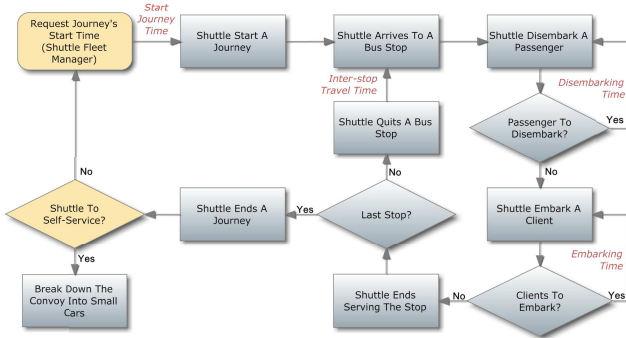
Request Journey's Start Time (Shuttle Fleet Manager)

Start Journey Time

Shuttle Start A Journey

Shuttle Arrives To A Bus Stop

Shuttle Disembark A Passenger

Inter-stop Travel Time

Disembarking Time

Passenger To Disembark?

Yes

Shuttle Quits A Bus Stop

No

No

No

Shuttle To Self-Service?

Shuttle Ends A Journey

Yes

Last Stop?

Shuttle Embark A Client

Yes

Embarking Time

Break Down The Convoy Into Small Cars

Shuttle Ends Serving The Stop

No

Clients To Embark?

Yes